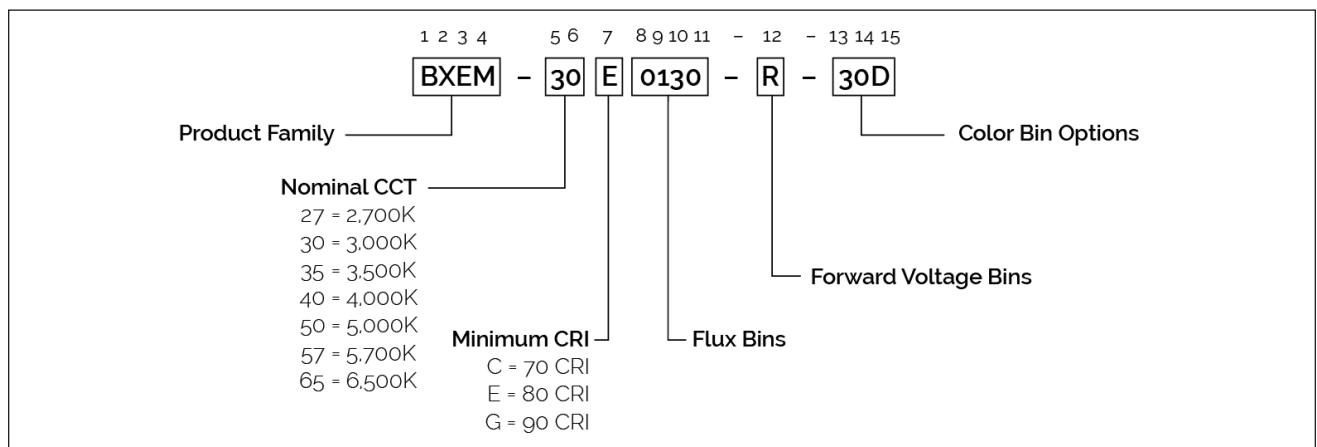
1 2 3 4 5 6 7 8 9 10 11 – 12 – 13 14 15

BXEM – 30 E 0130 – R – 30D

Product Family

Color Bin Options

Nominal CCT
27 = 2,700K
30 = 3,000K
35 = 3,500K
40 = 4,000K
50 = 5,000K
57 = 5,700K
65 = 6,500K

Forward Voltage Bins

Minimum CRI
C = 70 CRI
E = 80 CRI
G = 90 CRI

Flux Bins